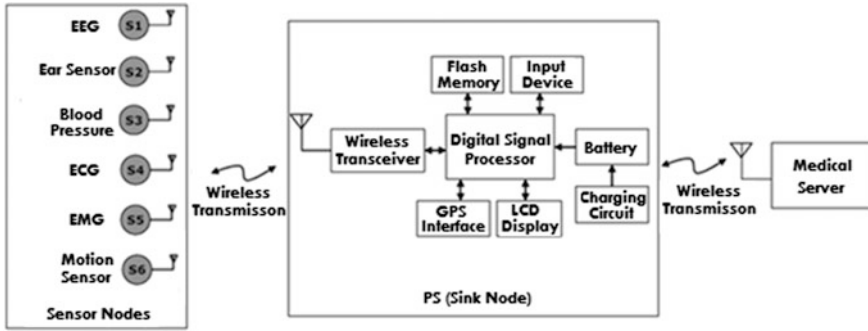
EEG S1
Ear Sensor S2
Blood Pressure S3
ECG S4
EMG S5
Motion Sensor S6
Sensor Nodes

Wireless Transmisson

Flash Memory
Input Device
Wireless Transceiver
Digital Signal Processor
Battery
GPS Interface
LCD Display
Charging Circuit
PS (Sink Node)

Wireless Transmisson

Medical Server